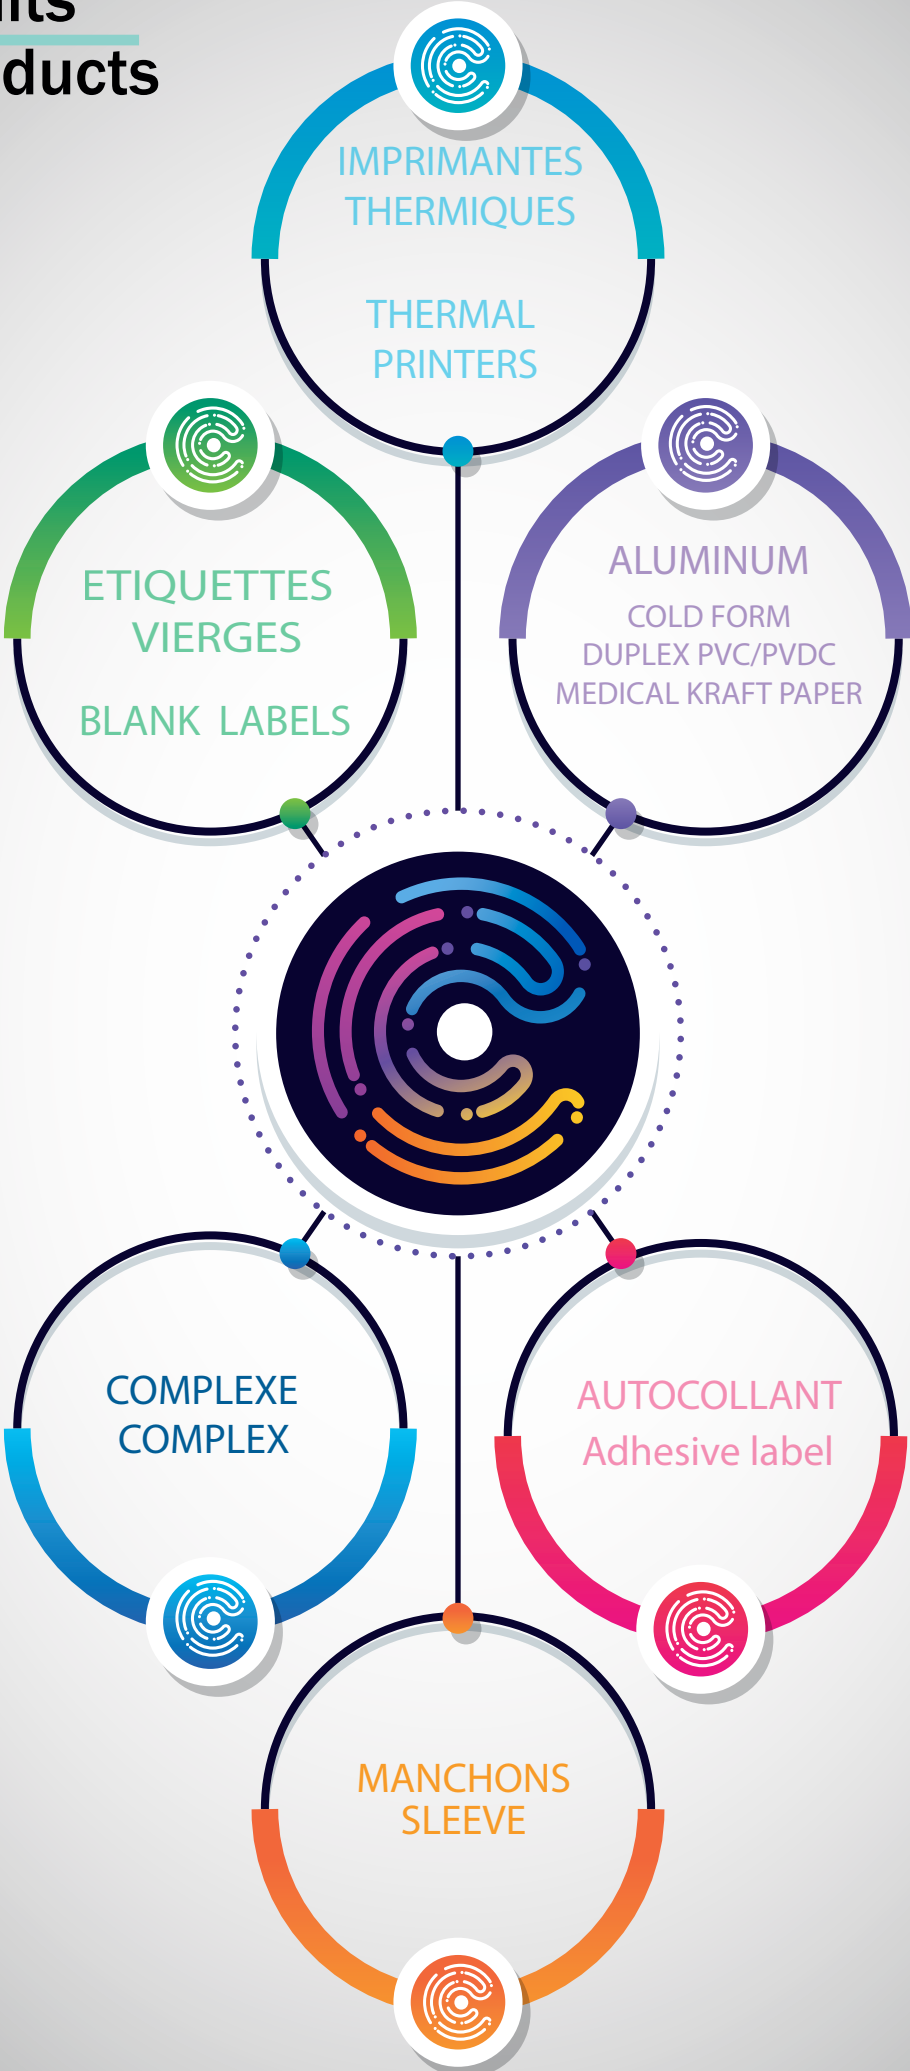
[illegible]
ducts

IMPRIMANTES THERMIQUES

THERMAL PRINTERS

ETIQUETTES VIERGES

BLANK LABELS

ALUMINUM

COLD FORM
DUPLEX PVC/PVDC
MEDICAL KRAFT PAPER

COMPLEXE
COMPLEX

AUTOCOLLANT
Adhesive label

MANCHONS
SLEEVE